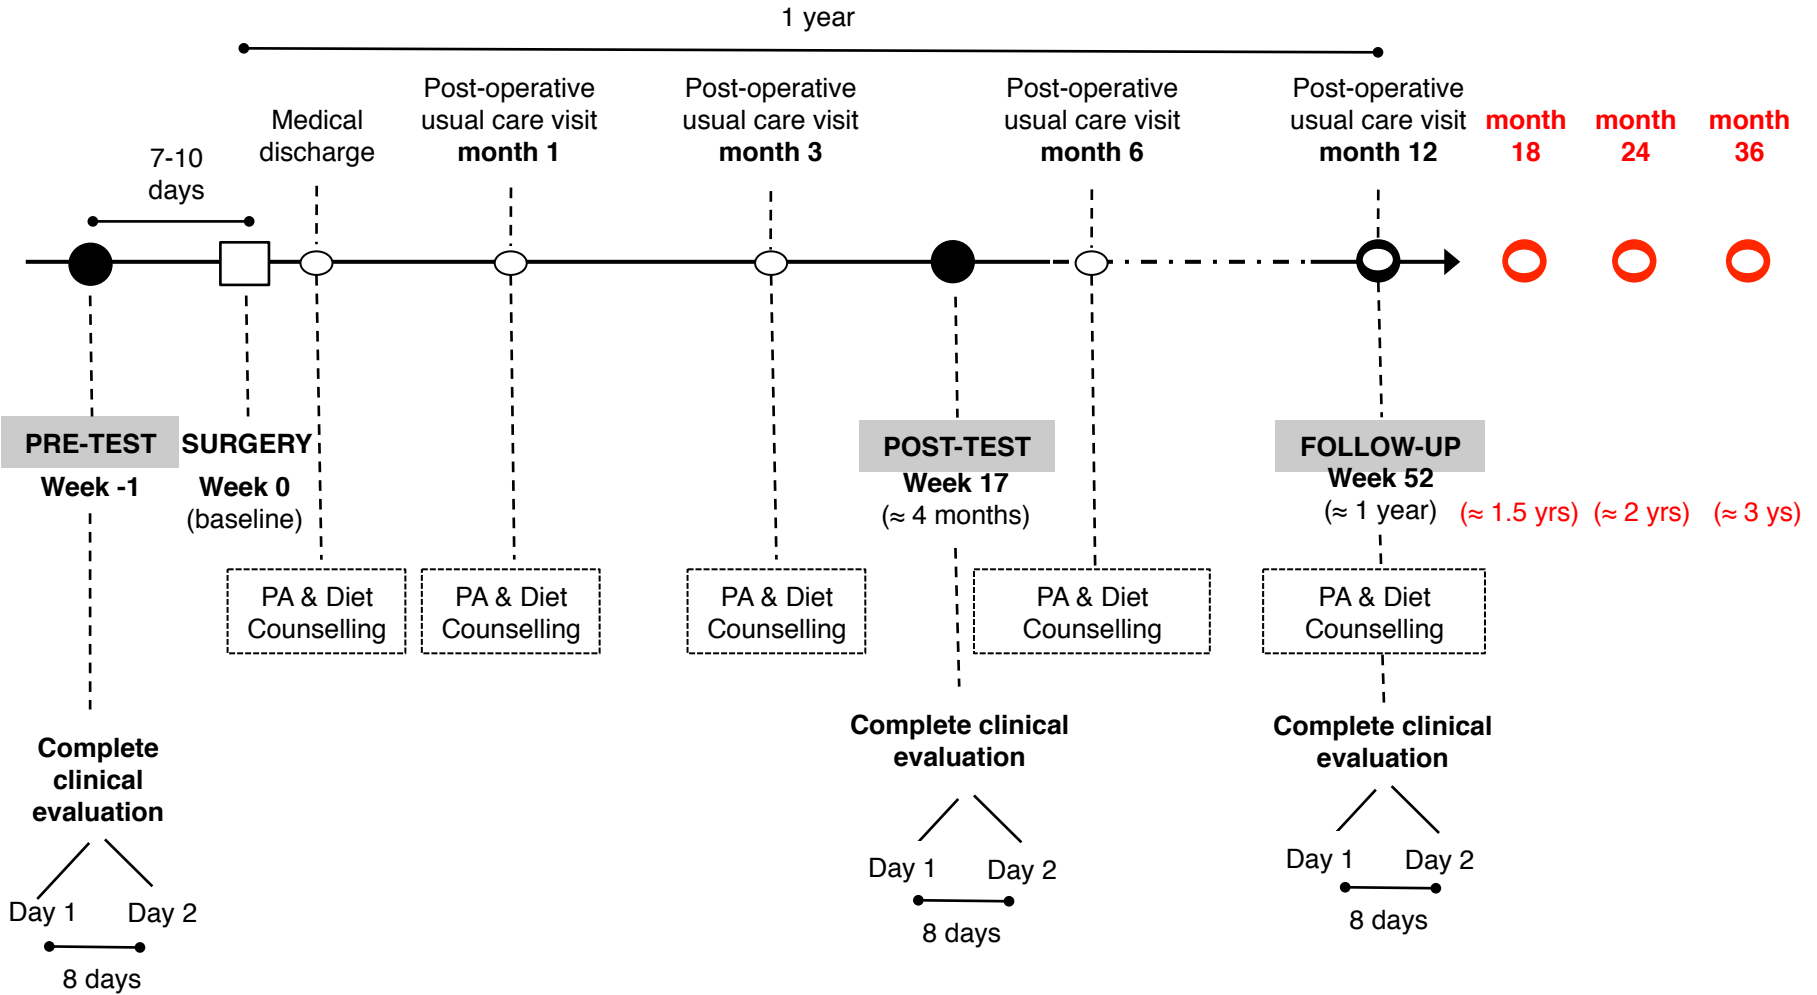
1 year

7-10 days

Medical discharge

Post-operative usual care visit **month 1**

Post-operative usual care visit **month 3**

Post-operative usual care visit **month 6**

Post-operative usual care visit **month 12**

month 18

month 24

month 36

PRE-TEST
Week -1

SURGERY
Week 0
(baseline)

POST-TEST
Week 17
(≈ 4 months)

FOLLOW-UP
Week 52
(≈ 1 year)

(≈ 1.5 yrs)

(≈ 2 yrs)

(≈ 3 ys)

PA & Diet Counselling

PA & Diet Counselling

PA & Diet Counselling

PA & Diet Counselling

PA & Diet Counselling

Complete clinical evaluation

Day 1

Day 2

8 days

Complete clinical evaluation

Day 1

Day 2

8 days

Complete clinical evaluation

Day 1

Day 2

8 days